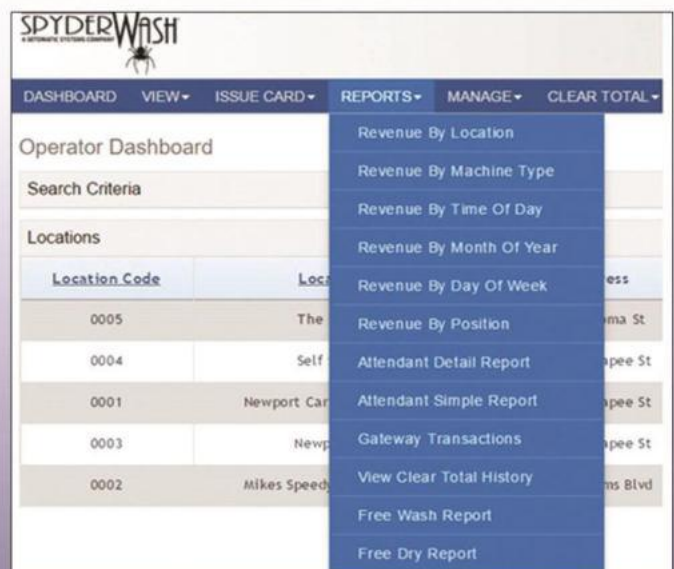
SPYDERWASH
A SETOMATIC SYSTEMS COMPANY

DASHBOARD VIEW▾ ISSUE CARD▾ REPORTS▾ MANAGE▾ CLEAR TOTAL▾

Operator Dashboard

Search Criteria

Locations

| Location Code | Loca | ess |
|---|---|---|
| 0005 | The | ma St |
| 0004 | Self | pee St |
| 0001 | Newport Car | pee St |
| 0003 | Newp | pee St |
| 0002 | Mikes Speed | ms Blvd |

Revenue By Location
Revenue By Machine Type
Revenue By Time Of Day
Revenue By Month Of Year
Revenue By Day Of Week
Revenue By Position
Attendant Detail Report
Attendant Simple Report
Gateway Transactions
View Clear Total History
Free Wash Report
Free Dry Report